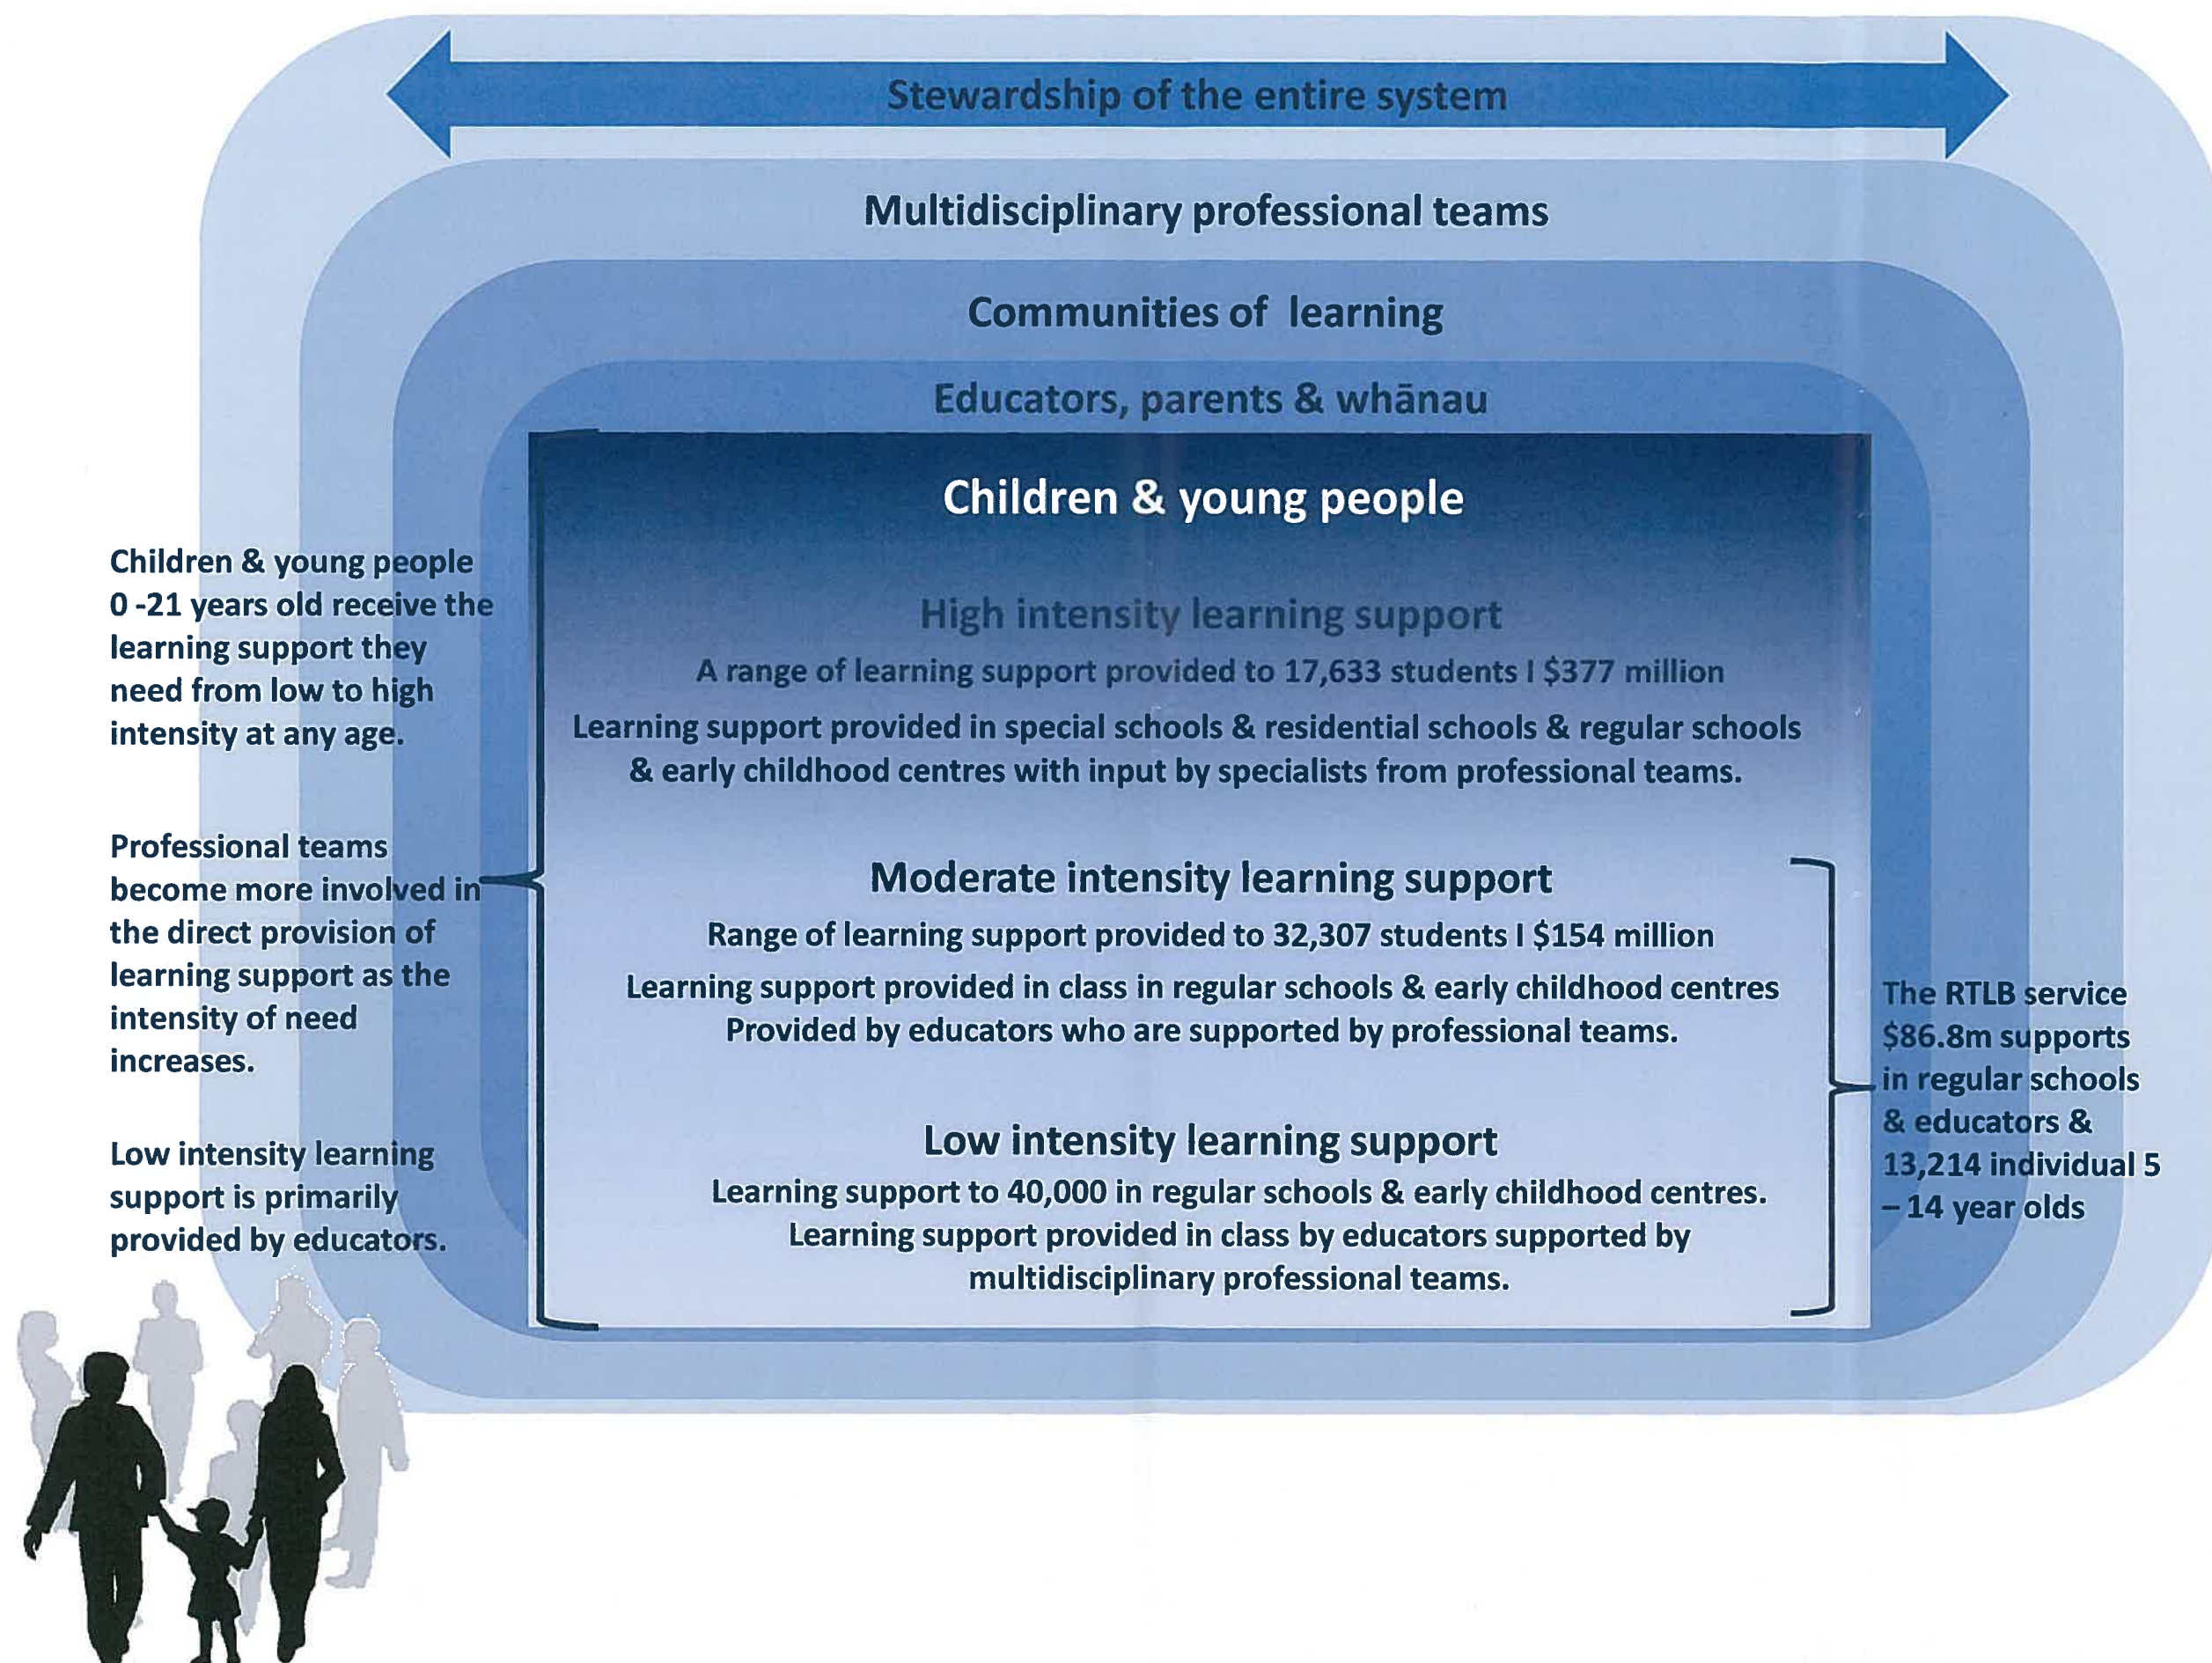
Stewardship of the entire system

Multidisciplinary professional teams

Communities of learning

Educators, parents & whānau

Children & young people

High intensity learning support

A range of learning support provided to 17,633 students I $377 million

Learning support provided in special schools & residential schools & regular schools & early childhood centres with input by specialists from professional teams.

Moderate intensity learning support

Range of learning support provided to 32,307 students I $154 million

Learning support provided in class in regular schools & early childhood centres Provided by educators who are supported by professional teams.

Low intensity learning support

Learning support to 40,000 in regular schools & early childhood centres. Learning support provided in class by educators supported by multidisciplinary professional teams.

Children & young people 0 -21 years old receive the learning support they need from low to high intensity at any age.

Professional teams become more involved in the direct provision of learning support as the intensity of need increases.

Low intensity learning support is primarily provided by educators.

The RTLB service $86.8m supports in regular schools & educators & 13,214 individual 5 – 14 year olds